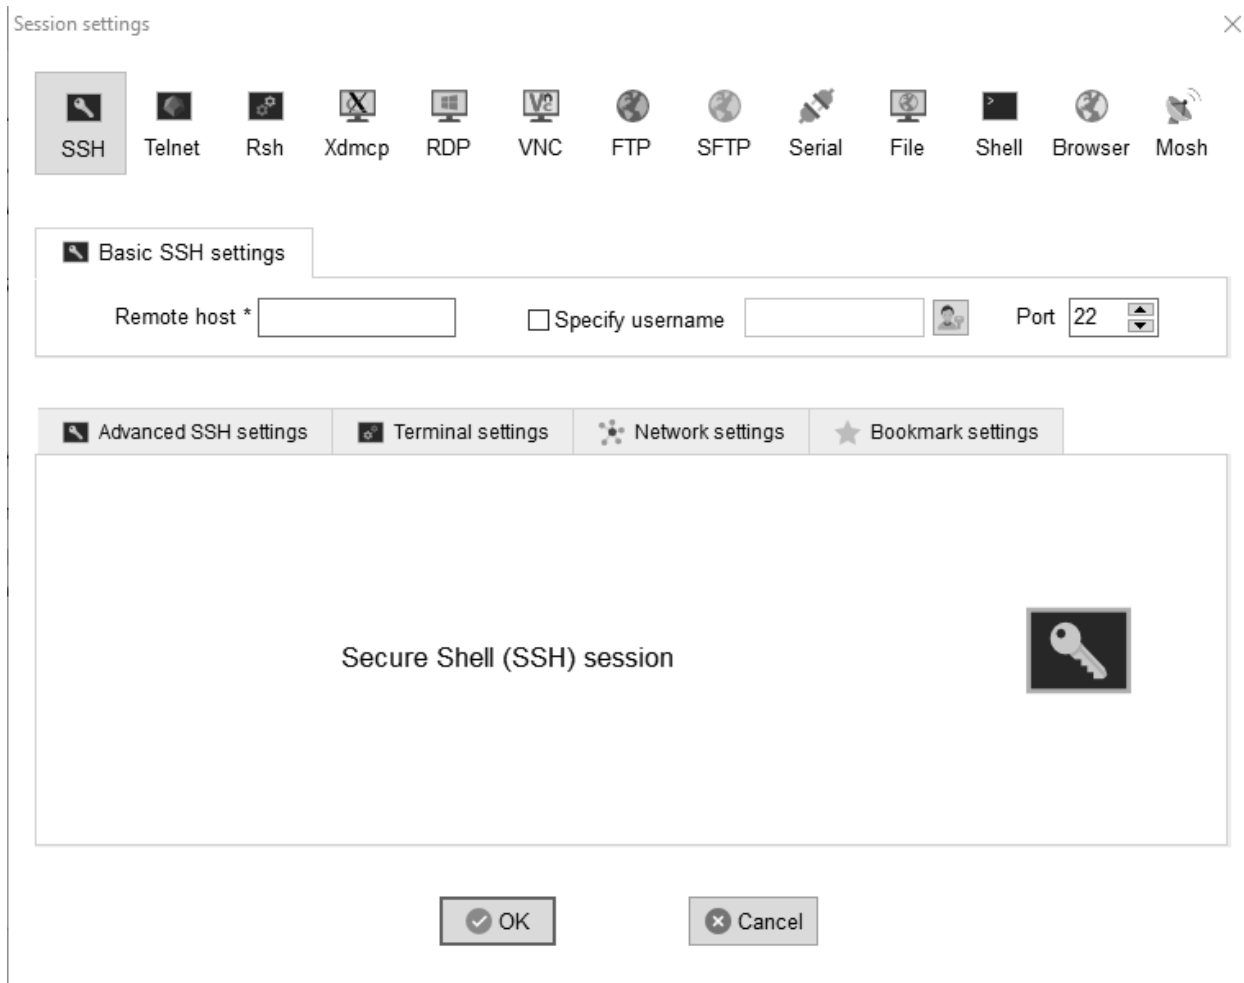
Session settings

SSH Telnet Rsh Xdmcp RDP VNC FTP SFTP Serial File Shell Browser Mosh

Basic SSH settings

Remote host * Specify username Port 22

Advanced SSH settings Terminal settings Network settings Bookmark settings

Secure Shell (SSH) session

OK Cancel